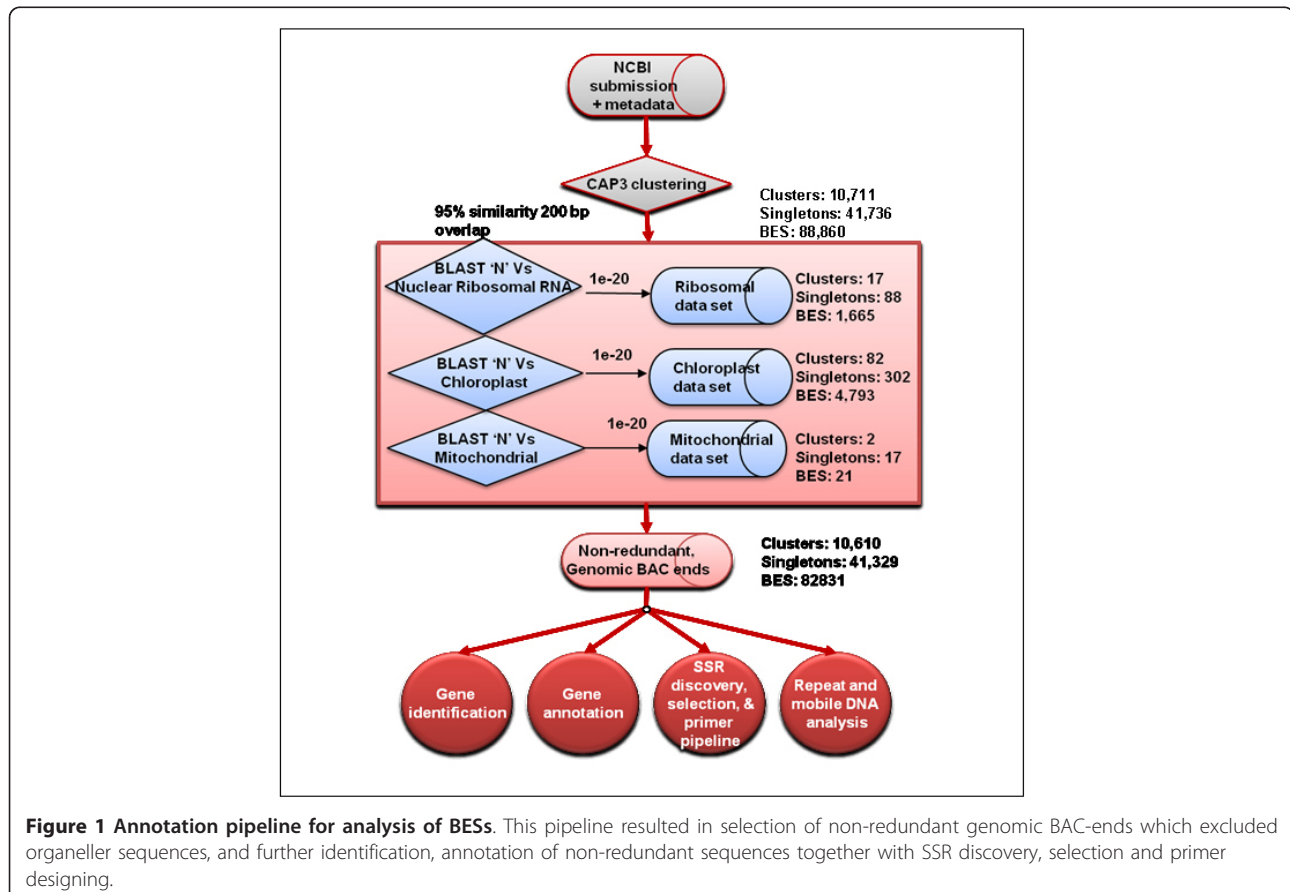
NCBI submission + metadata

CAP3 clustering

Clusters: 10,711
Singletons: 41,736
BES: 88,860

95% similarity 200 bp overlap

BLAST 'N' Vs Nuclear Ribosomal RNA

1e-20

Ribosomal data set

Clusters: 17
Singletons: 88
BES: 1,665

BLAST 'N' Vs Chloroplast

1e-20

Chloroplast data set

Clusters: 82
Singletons: 302
BES: 4,793

BLAST 'N' Vs Mitochondrial

1e-20

Mitochondrial data set

Clusters: 2
Singletons: 17
BES: 21

Non-redundant, Genomic BAC ends

Clusters: 10,610
Singletons: 41,329
BES: 82831

Gene identification

Gene annotation

SSR discovery, selection, & primer pipeline

Repeat and mobile DNA analysis

**Figure 1 Annotation pipeline for analysis of BESs**. This pipeline resulted in selection of non-redundant genomic BAC-ends which excluded organeller sequences, and further identification, annotation of non-redundant sequences together with SSR discovery, selection and primer designing.